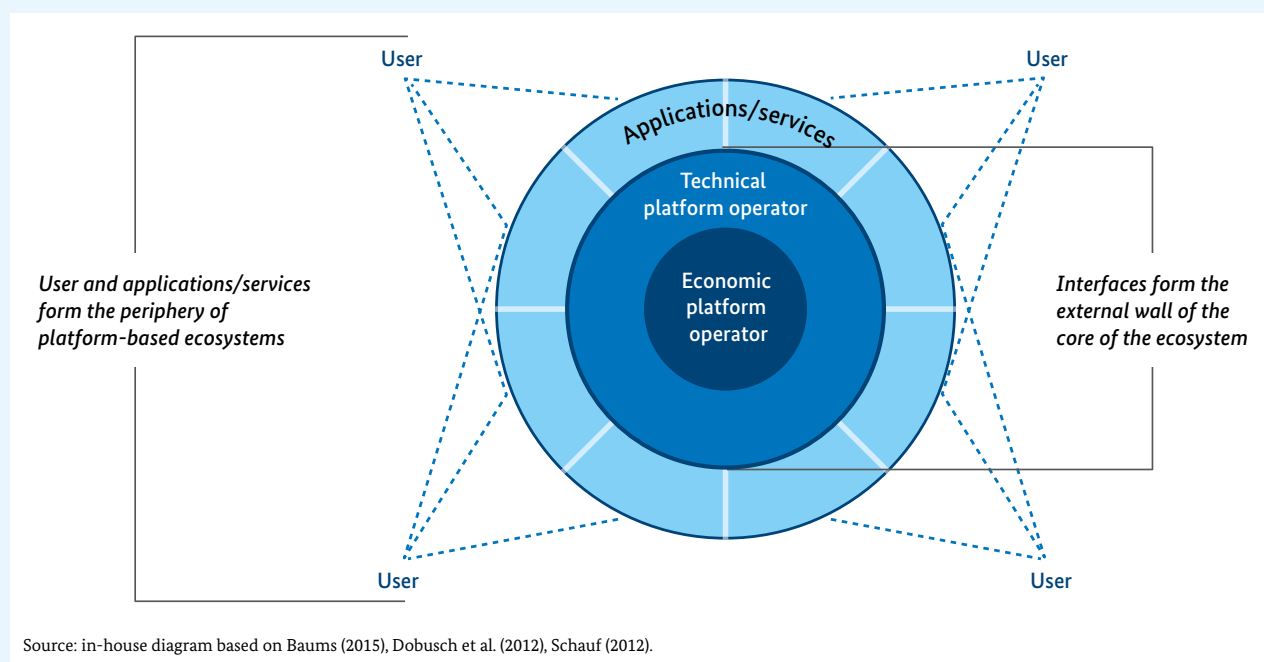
User

User

Applications/services

Technical platform operator

Economic platform operator

User and applications/services form the periphery of platform-based ecosystems

Interfaces form the external wall of the core of the ecosystem

User

User

Source: in-house diagram based on Baums (2015), Dobusch et al. (2012), Schauf (2012).